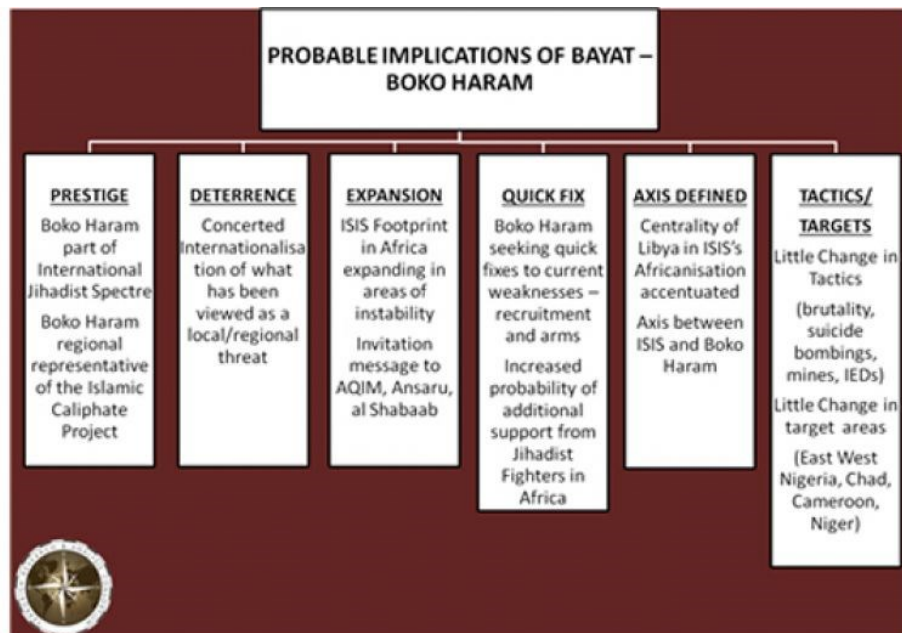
PROBABLE IMPLICATIONS OF BAYAT – BOKO HARAM

PRESTIGE

Boko Haram part of International Jihadist Spectre

Boko Haram regional representative of the Islamic Caliphate Project

DETERRENCE

Concerted Internationalisation of what has been viewed as a local/regional threat

EXPANSION

ISIS Footprint in Africa expanding in areas of instability

Invitation message to AQIM, Ansaru, al Shabaab

QUICK FIX

Boko Haram seeking quick fixes to current weaknesses – recruitment and arms

Increased probability of additional support from Jihadist Fighters in Africa

AXIS DEFINED

Centrality of Libya in ISIS's Africanisation accentuated

Axis between ISIS and Boko Haram

TACTICS/ TARGETS

Little Change in Tactics

(brutality, suicide bombings, mines, IEDs)

Little Change in target areas

(East West Nigeria, Chad, Cameroon, Niger)